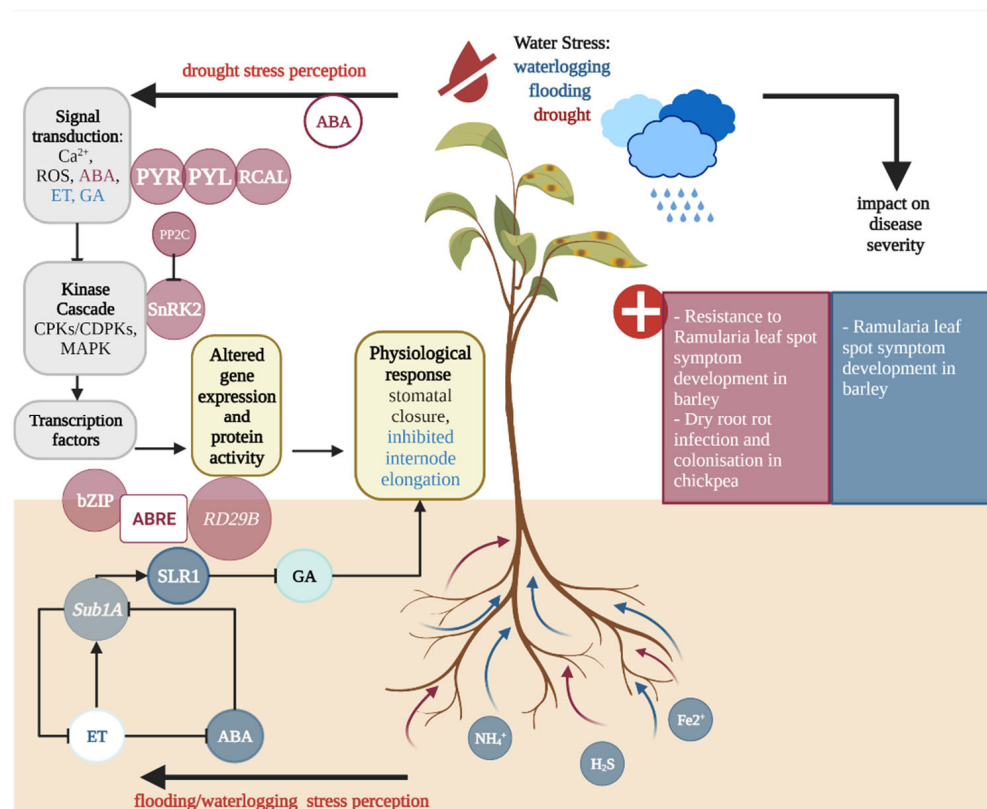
drought stress perception

Water Stress:
waterlogging
flooding
drought

ABA

Signal transduction:
$Ca^{2+}$,
ROS, ABA,
ET, GA

PYR PYL RCAL

PP2C

SnRK2

Kinase Cascade
CPKs/CDPKs,
MAPK

Transcription factors

Altered gene expression and protein activity

Physiological response
stomatal closure,
inhibited internode elongation

impact on disease severity

- Resistance to Ramularia leaf spot symptom development in barley
- Dry root rot infection and colonisation in chickpea

- Ramularia leaf spot symptom development in barley

bZIP
ABRE
RD29B

SLR1
GA
Sub1A

ET
ABA

$NH_4^+$
$H_2S$
Fe2$^+$

flooding/waterlogging stress perception